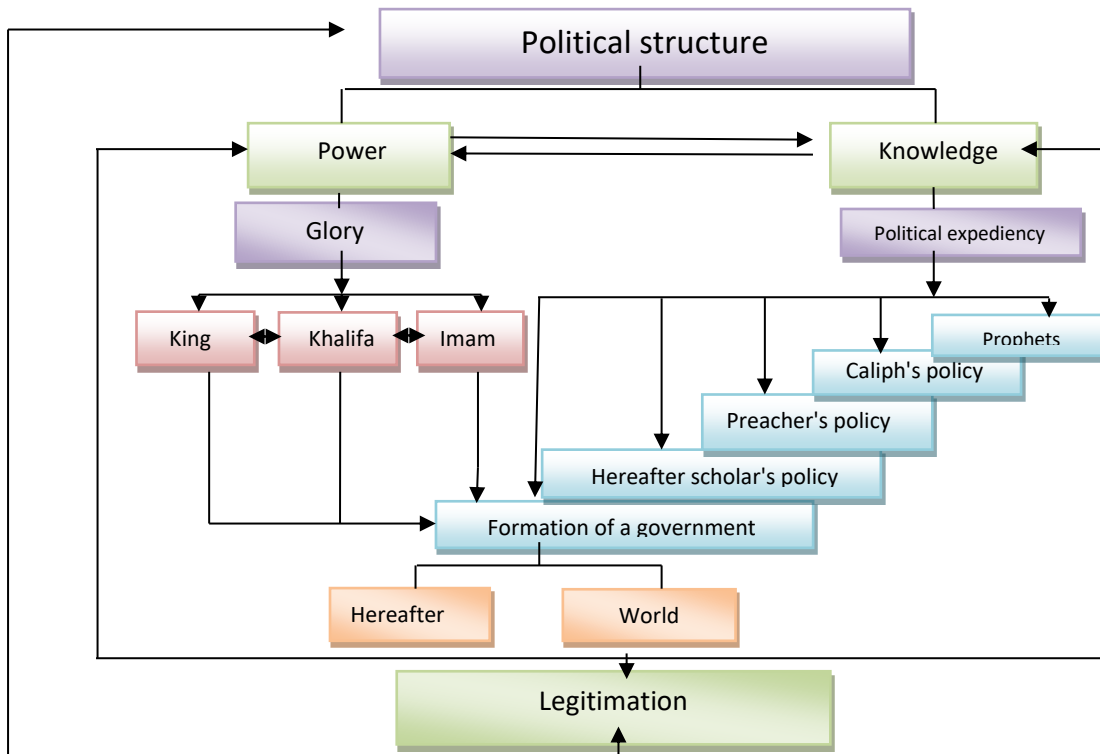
Political structure

Power

Knowledge

Glory

Political expediency

King

Khalifa

Imam

Prophets

Caliph's policy

Preacher's policy

Hereafter scholar's policy

Formation of a government

Hereafter

World

Legitimation